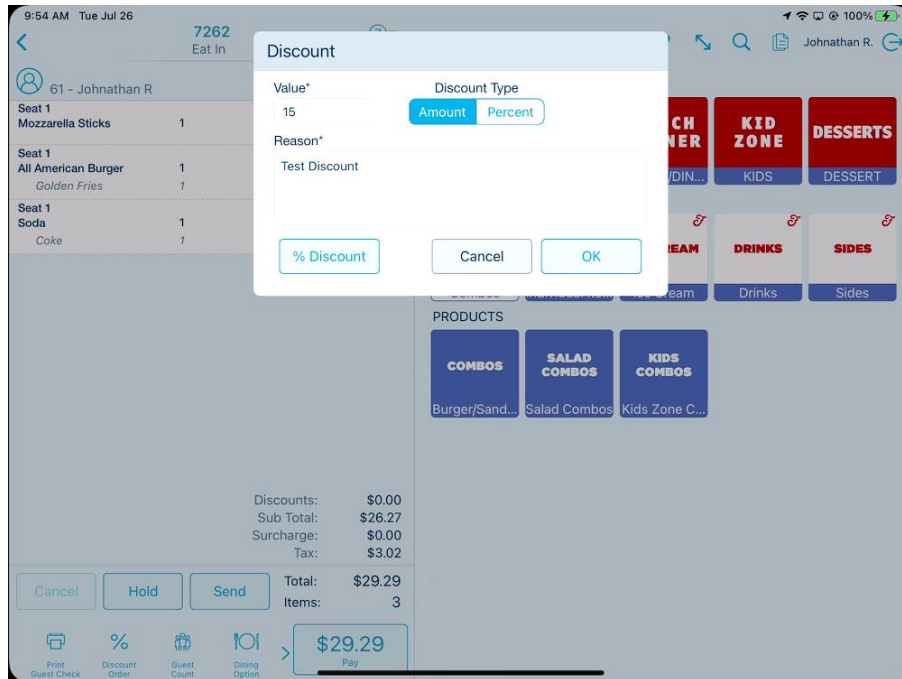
9:54 AM Tue Jul 26

7262
Eat In

100%

Johnathan R.

61 - Johnathan R

Seat 1
Mozzarella Sticks 1

Seat 1
All American Burger 1
Golden Fries 1

Seat 1
Soda 1
Coke 1

Discount

Value*
15

Discount Type
Amount Percent

Reason*
Test Discount

% Discount
Cancel
OK

CH
NER
/DIN...

KID ZONE
KIDS

DESSERTS
DESSERT

REAM
ream

DRINKS
Drinks

SIDES
Sides

PRODUCTS

COMBOS
Burger/Sand...

SALAD COMBOS
Salad Combos

KIDS COMBOS
Kids Zone C...

| | |
|---|---|
| Discounts: | $0.00 |
| Sub Total: | $26.27 |
| Surcharge: | $0.00 |
| Tax: | $3.02 |
| Total: | $29.29 |
| Items: | 3 |

Cancel
Hold
Send

Print Guest Check
Discount Order
Guest Count
Dining Option

$29.29
Pay